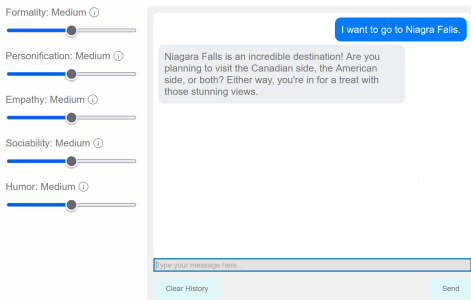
Formality: Medium ⓘ

Personification: Medium ⓘ

Empathy: Medium ⓘ

Sociability: Medium ⓘ

Humor: Medium ⓘ

I want to go to Niagra Falls.

Niagara Falls is an incredible destination! Are you planning to visit the Canadian side, the American side, or both? Either way, you're in for a treat with those stunning views.

Type your message here...

Clear History

Send